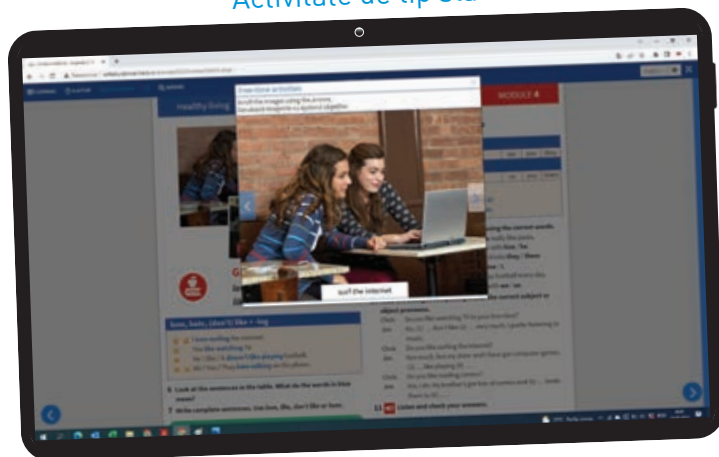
Activitate de tip OLA

Free-time activities
Scroll the images using the arrows.
Derulează imaginile cu ajutorul săgeților.

Healthy living

MODULE 4

surf the internet

love, hate, (don't) like + -ing

Look at the sentences in the table. What do the words in blue mean?

Write complete sentences. Use love, like, don't like or hate.

object pronouns.

Listen and check your answers.